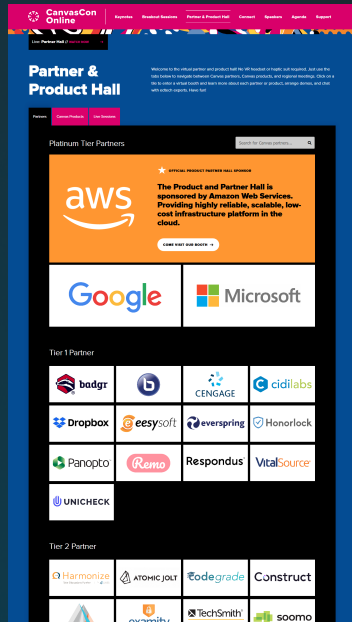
CanvasCon Online

Keynotes | Breakout Sessions | Partner & Product Hall | Connect | Speakers | Agenda | Support

Live: Partner Hall | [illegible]

Partner & Product Hall

Welcome to the virtual partner and product hall! No VR headset or haptic suit required. Just use the tabs below to navigate between Canvas partners, Canvas products, and regional meetings. Click on a tile to enter a virtual booth and learn more about each partner or product, arrange demos, and chat with edtech experts. Have fun!

Partners | Canvas Products | Live Demos

Platinum Tier Partners

Search for Canvas partners...

OFFICIAL PRODUCT PARTNER HALL SPONSOR

aws

The Product and Partner Hall is sponsored by Amazon Web Services. Providing highly reliable, scalable, low-cost infrastructure platform in the cloud.

COME VISIT OUR BOOTH →

Google

Microsoft

Tier 1 Partner

badgr

CENGAGE

cidilabs

Dropbox

eesysoft

everspring

Honorlock

Panopto

Remo

Respondus

VitalSource

UNICHECK

Tier 2 Partner

Harmonize

ATOMIC JOLT

codegrade

Construct

examity

TechSmith

soomo